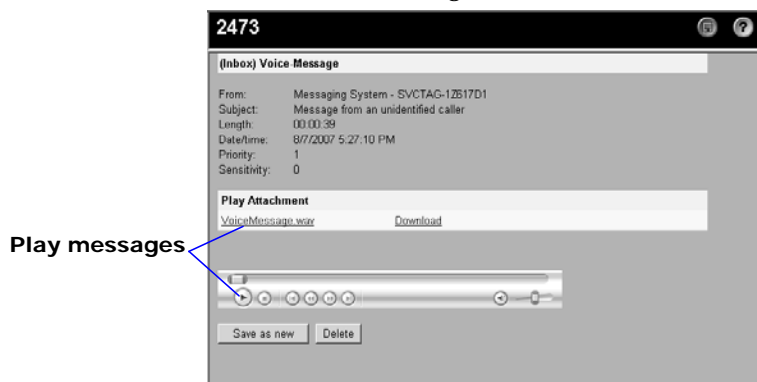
2473

(Inbox) Voice-Message

| From: | Messaging System - SVCTAG-1Z617D1 |
|---|---|
| Subject: | Message from an unidentified caller |
| Length: | 00:00:39 |
| Date/time: | 8/7/2007 5:27:10 PM |
| Priority: | 1 |
| Sensitivity: | 0 |

Play Attachment

VoiceMessage.wav Download

Play messages

Save as new Delete